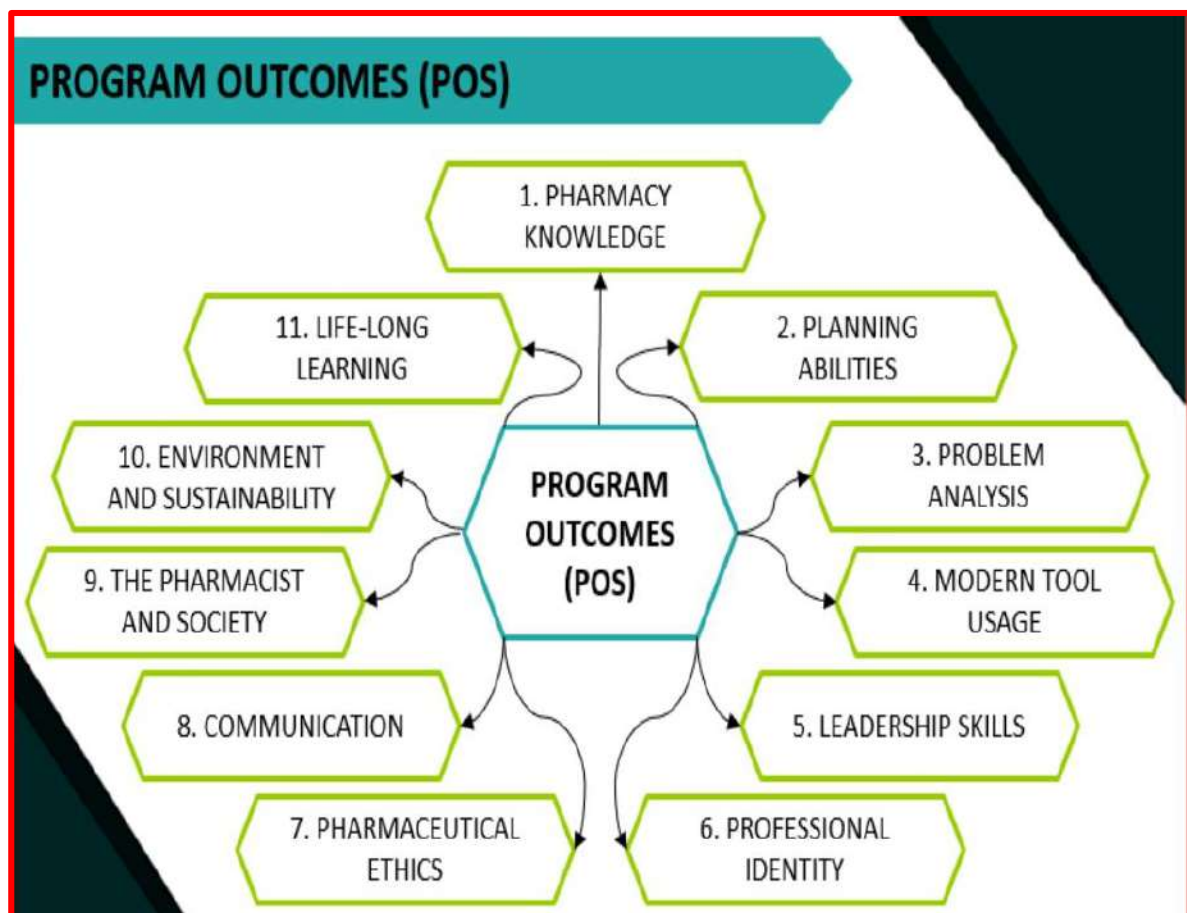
PROGRAM OUTCOMES (POS)

1. PHARMACY KNOWLEDGE

11. LIFE-LONG LEARNING

2. PLANNING ABILITIES

10. ENVIRONMENT AND SUSTAINABILITY

PROGRAM OUTCOMES (POS)

3. PROBLEM ANALYSIS

9. THE PHARMACIST AND SOCIETY

4. MODERN TOOL USAGE

8. COMMUNICATION

5. LEADERSHIP SKILLS

7. PHARMACEUTICAL ETHICS

6. PROFESSIONAL IDENTITY